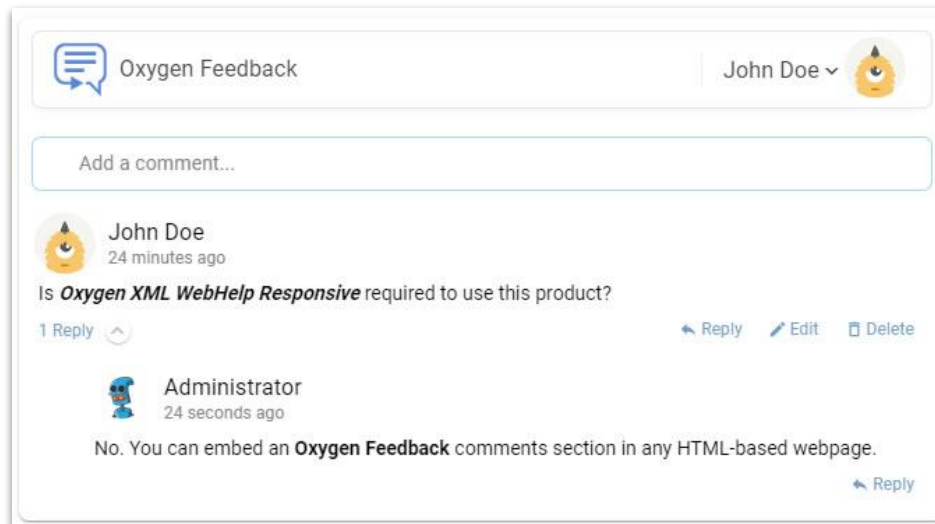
Oxygen Feedback

John Doe

Add a comment...

John Doe
24 minutes ago

Is ***Oxygen XML WebHelp Responsive*** required to use this product?

1 Reply

Reply Edit Delete

Administrator
24 seconds ago

No. You can embed an **Oxygen Feedback** comments section in any HTML-based webpage.

Reply